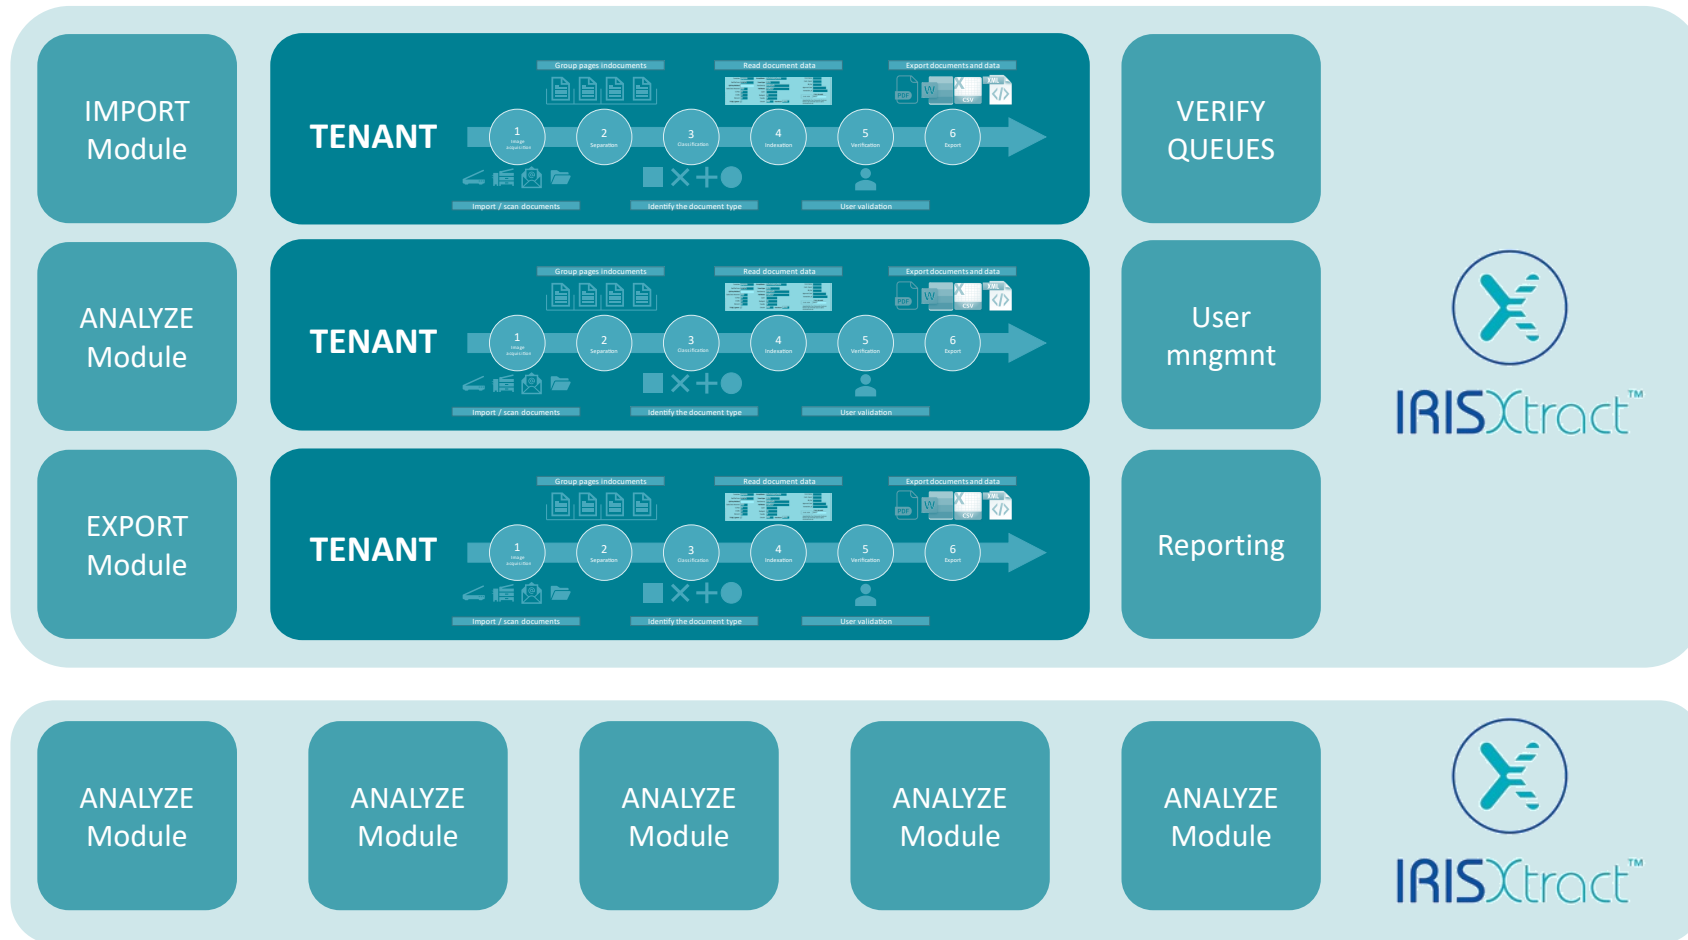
IMPORT Module

TENANT

Group pages indocuments

Read document data

Export documents and data

1 Image acquisition

2 Separation

3 Classification

4 Indexation

5 Verification

6 Export

Import / scan documents

Identify the document type

User validation

VERIFY QUEUES

ANALYZE Module

TENANT

Group pages indocuments

Read document data

Export documents and data

1 Image acquisition

2 Separation

3 Classification

4 Indexation

5 Verification

6 Export

Import / scan documents

Identify the document type

User validation

User mngmnt

IRISXtract™

EXPORT Module

TENANT

Group pages indocuments

Read document data

Export documents and data

1 Image acquisition

2 Separation

3 Classification

4 Indexation

5 Verification

6 Export

Import / scan documents

Identify the document type

User validation

Reporting

ANALYZE Module

ANALYZE Module

ANALYZE Module

ANALYZE Module

ANALYZE Module

IRISXtract™